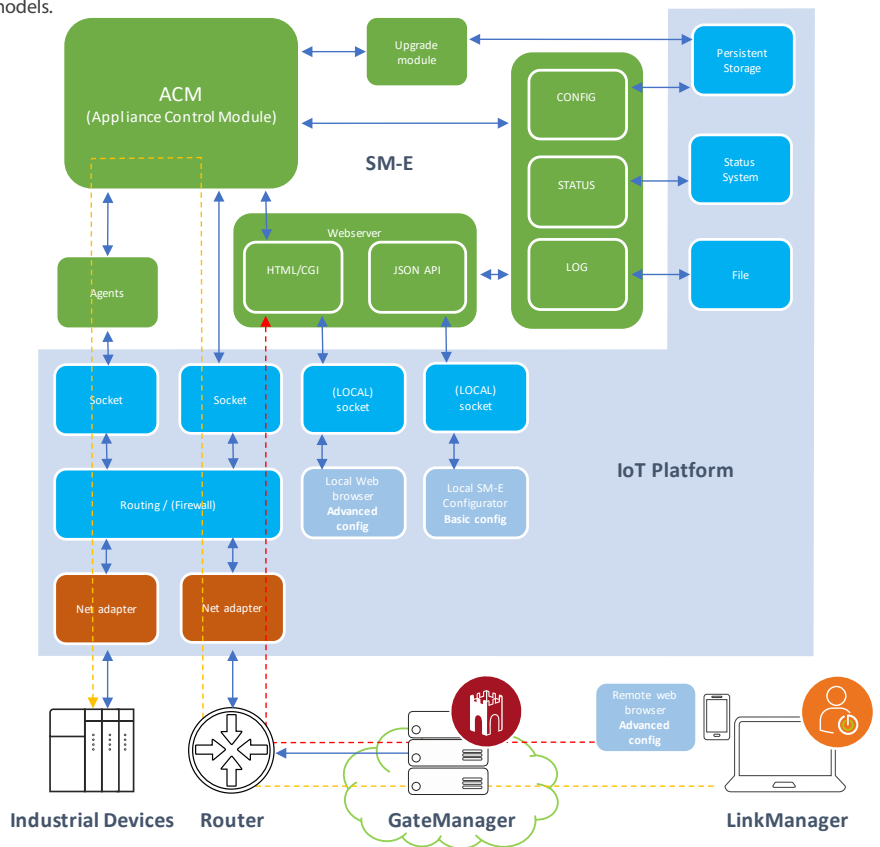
nodels.

ACM
(Appliance Control Module)

Upgrade module

Persistent Storage

CONFIG

STATUS

Status System

LOG

File

SM-E

Webserver

HTML/CGI

JSON API

Agents

Socket

Socket

(LOCAL) socket

(LOCAL) socket

IoT Platform

Routing / (Firewall)

Local Web browser
Advanced config

Local SM-E Configurator
Basic config

Net adapter

Net adapter

Remote web browser
Advanced config

Industrial Devices

Router

GateManager

LinkManager